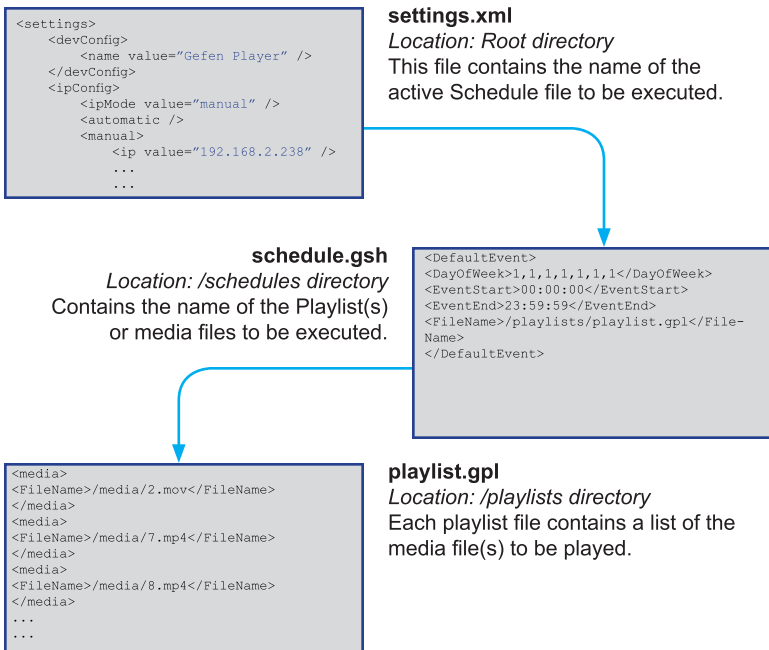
<settings>
<devConfig>
<name value="Gefen Player" />
</devConfig>
<ipConfig>
<ipMode value="manual" />
<automatic />
<manual>
<ip value="192.168.2.238" />
...
...

settings.xml
Location: Root directory
This file contains the name of the active Schedule file to be executed.

schedule.gsh
Location: /schedules directory
Contains the name of the Playlist(s) or media files to be executed.

<DefaultEvent>
<DayOfWeek>1,1,1,1,1,1,1</DayOfWeek>
<EventStart>00:00:00</EventStart>
<EventEnd>23:59:59</EventEnd>
<FileName>/playlists/playlist.gpl</FileName>
</DefaultEvent>

<media>
<FileName>/media/2.mov</FileName>
</media>
<media>
<FileName>/media/7.mp4</FileName>
</media>
<media>
<FileName>/media/8.mp4</FileName>
</media>
...
...

playlist.gpl
Location: /playlists directory
Each playlist file contains a list of the media file(s) to be played.